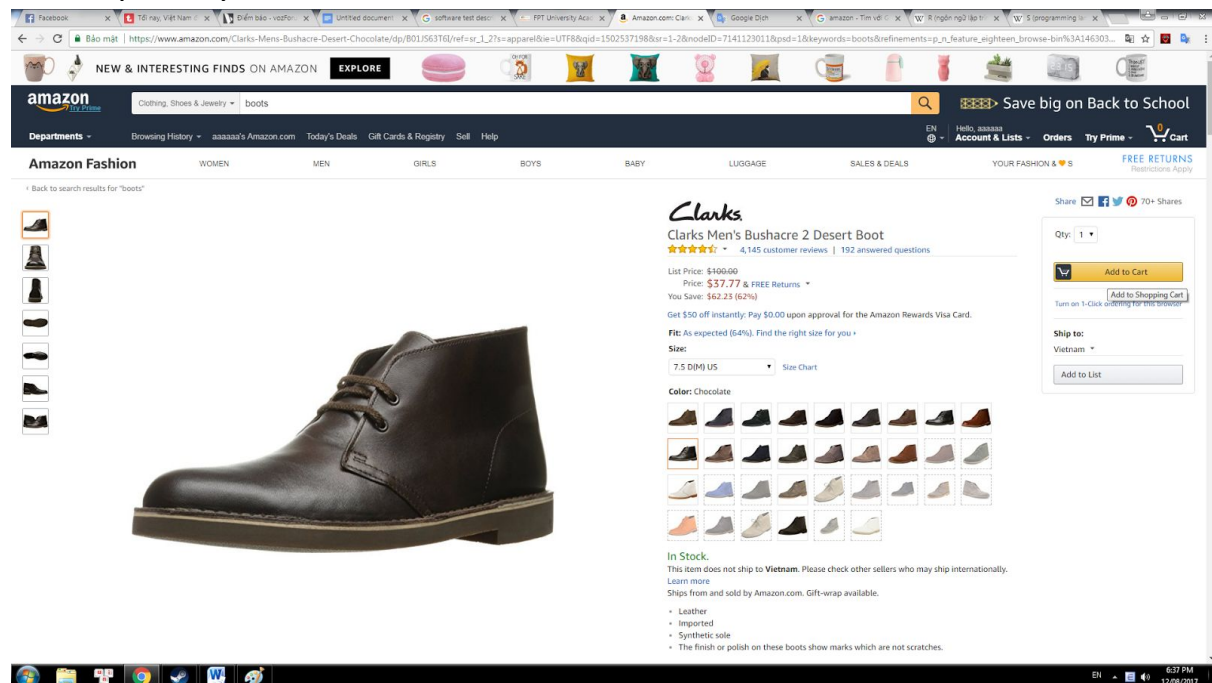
Facebook | Tối nay, Việt Nam | Điểm báo - vozForum | Untitled document | software test desc | FPT University Aca | Amazon.com: Clarks | Google Dịch | amazon - Tìm với G | R (ngôn ngữ lập trì | S (programming la

Bảo mật | https://www.amazon.com/Clarks-Mens-Bushacre-Desert-Chocolate/dp/B01JS63T6I/ref=sr_1_2?s=apparel&ie=UTF8&qid=1502537198&sr=1-2&nodeID=7141123011&psd=1&keywords=boots&refinements=p_n_feature_eighteen_browse-bin%3A146303...

NEW & INTERESTING FINDS ON AMAZON EXPLORE

amazon Try Prime

Clothing, Shoes & Jewelry boots

Save big on Back to School

Departments Browsing History aaaaaa's Amazon.com Today's Deals Gift Cards & Registry Sell Help

EN Hello, aaaaaa Account & Lists Orders Try Prime 0 Cart

Amazon Fashion WOMEN MEN GIRLS BOYS BABY LUGGAGE SALES & DEALS YOUR FASHION & S FREE RETURNS Restrictions Apply

‹ Back to search results for "boots"

Clarks

Clarks Men's Bushacre 2 Desert Boot

4,145 customer reviews | 192 answered questions

List Price: $100.00
Price: $37.77 & FREE Returns
You Save: $62.23 (62%)

Get $50 off instantly: Pay $0.00 upon approval for the Amazon Rewards Visa Card.

Fit: As expected (64%). Find the right size for you ›

Size:

7.5 D(M) US Size Chart

Color: Chocolate

In Stock.
This item does not ship to Vietnam. Please check other sellers who may ship internationally.
Learn more
Ships from and sold by Amazon.com. Gift-wrap available.

• Leather
• Imported
• Synthetic sole
• The finish or polish on these boots show marks which are not scratches.

Share 70+ Shares

Qty: 1

Add to Cart

Add to Shopping Cart

Turn on 1-Click ordering for this browser

Ship to:
Vietnam

Add to List

EN 6:37 PM 12/08/2017